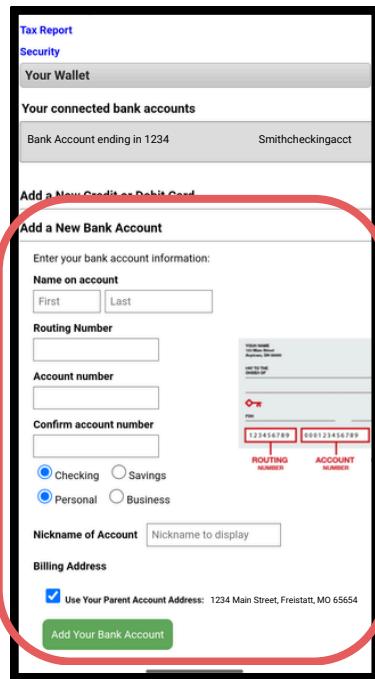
Tax Report
Security
Your Wallet

Your connected bank accounts

Bank Account ending in 1234 Smithcheckingacct

Add a New Credit or Debit Card

Add a New Bank Account

Enter your bank account information:

Name on account

First Last

Routing Number

Account number

Confirm account number

Checking Savings

Personal Business

YOUR NAME
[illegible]

PAY TO THE ORDER OF

FOR

123456789 000123456789

ROUTING NUMBER

ACCOUNT NUMBER

Nickname of Account Nickname to display

Billing Address

Use Your Parent Account Address: 1234 Main Street, Freistatt, MO 65654

Add Your Bank Account